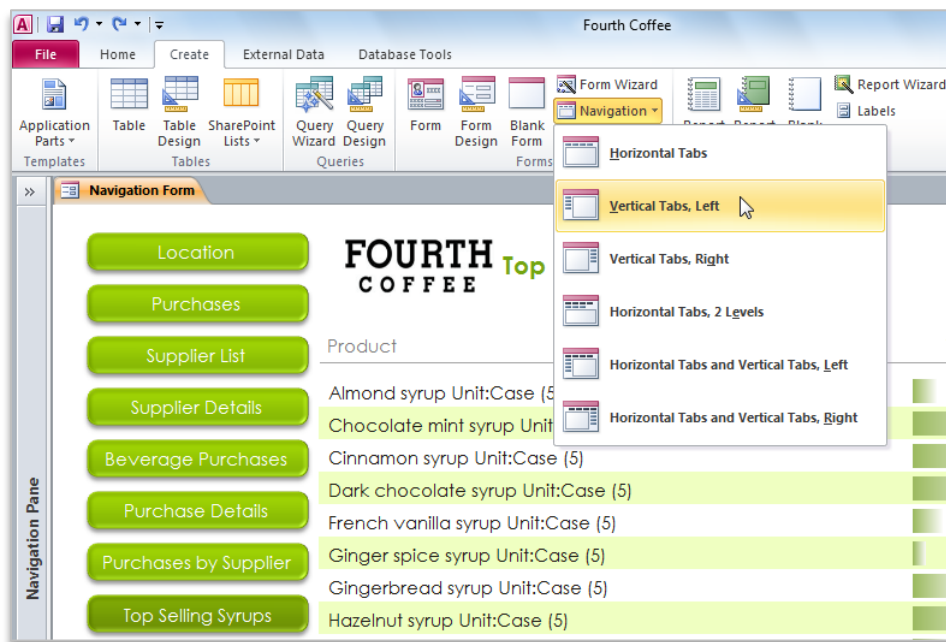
Fourth Coffee

File Home Create External Data Database Tools

Application Parts Templates
Table Table Design SharePoint Lists Tables
Query Wizard Query Design Queries
Form Form Design Blank Form Forms
Form Wizard
Navigation
Report Wizard
Labels

Horizontal Tabs
Vertical Tabs, Left
Vertical Tabs, Right
Horizontal Tabs, 2 Levels
Horizontal Tabs and Vertical Tabs, Left
Horizontal Tabs and Vertical Tabs, Right

»
Navigation Form

Navigation Pane

Location
Purchases
Supplier List
Supplier Details
Beverage Purchases
Purchase Details
Purchases by Supplier
Top Selling Syrups

FOURTH COFFEE Top

Product
Almond syrup Unit:Case (5
Chocolate mint syrup Unit
Cinnamon syrup Unit:Case (5)
Dark chocolate syrup Unit:Case (5)
French vanilla syrup Unit:Case (5)
Ginger spice syrup Unit:Case (5)
Gingerbread syrup Unit:Case (5)
Hazelnut syrup Unit:Case (5)